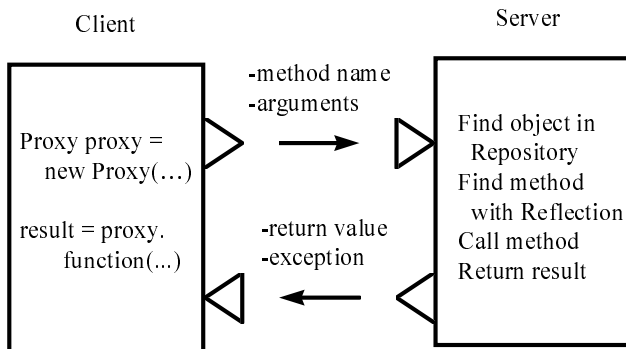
Client

Server

-method name
-arguments

Proxy proxy = new Proxy(...)

result = proxy. function(...)

Find object in Repository
Find method with Reflection
Call method
Return result

-return value
-exception